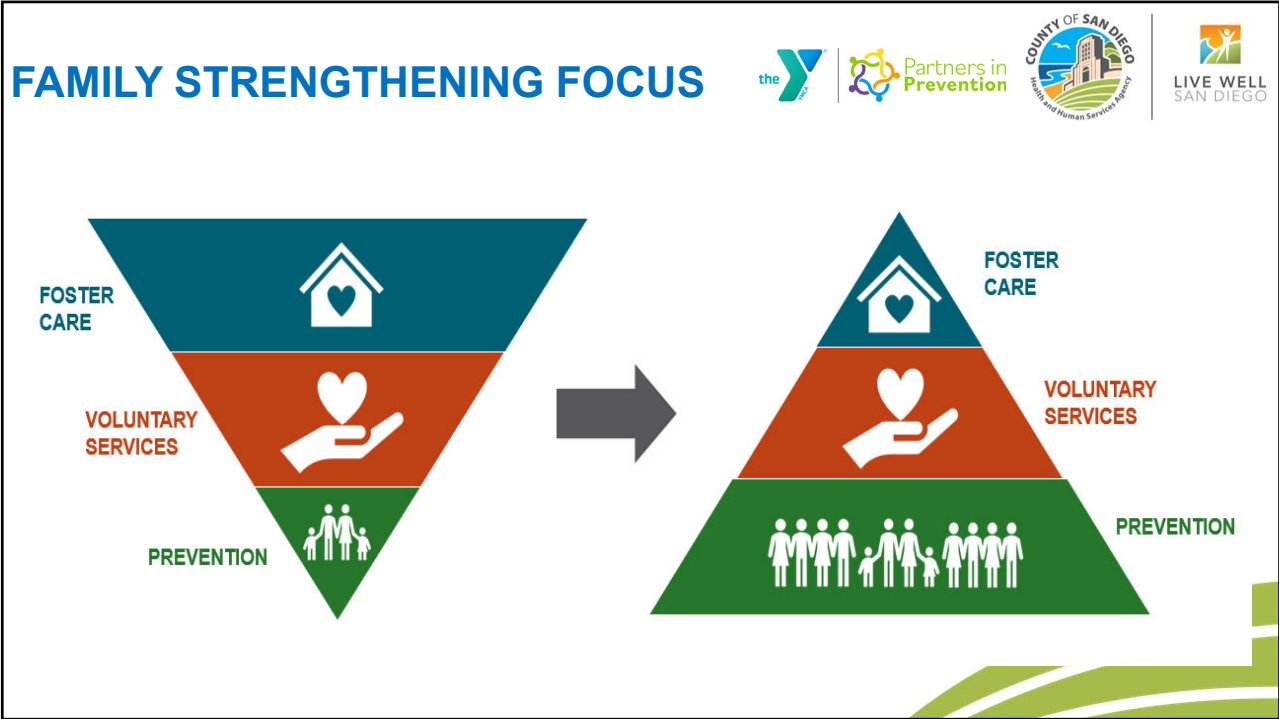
FAMILY STRENGTHENING FOCUS

the YMCA

Partners in Prevention

COUNTY OF SAN DIEGO
Health and Human Services Agency

LIVE WELL
SAN DIEGO

FOSTER CARE

VOLUNTARY SERVICES

PREVENTION

FOSTER CARE

VOLUNTARY SERVICES

PREVENTION